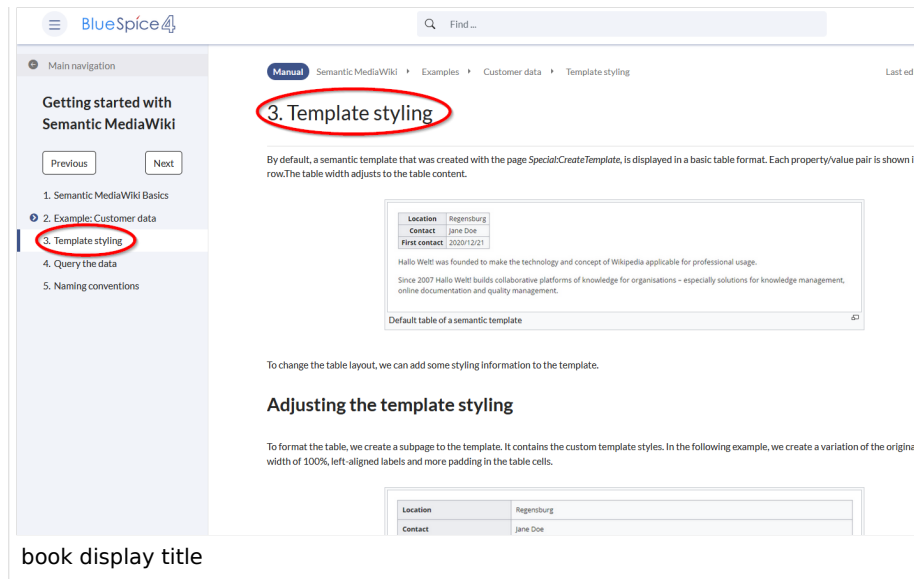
BlueSpice 4

Find ...

Main navigation

Getting started with Semantic MediaWiki

Previous

Next

1. Semantic MediaWiki Basics
2. Example: Customer data
3. Template styling
4. Query the data
5. Naming conventions

Manual Semantic MediaWiki ▸ Examples ▸ Customer data ▸ Template styling

Last ed

3. Template styling

By default, a semantic template that was created with the page *Special:CreateTemplate*, is displayed in a basic table format. Each property/value pair is shown i row.The table width adjusts to the table content.

| Location | Regensburg |
|---|---|
| Contact | Jane Doe |
| First contact | 2020/12/21 |

Hallo Welt! was founded to make the technology and concept of Wikipedia applicable for professional usage.

Since 2007 Hallo Welt! builds collaborative platforms of knowledge for organisations – especially solutions for knowledge management, online documentation and quality management.

Default table of a semantic template

To change the table layout, we can add some styling information to the template.

Adjusting the template styling

To format the table, we create a subpage to the template. It contains the custom template styles. In the following example, we create a variation of the origina width of 100%, left-aligned labels and more padding in the table cells.

| Location | Regensburg |
|---|---|
| Contact | Jane Doe |

book display title